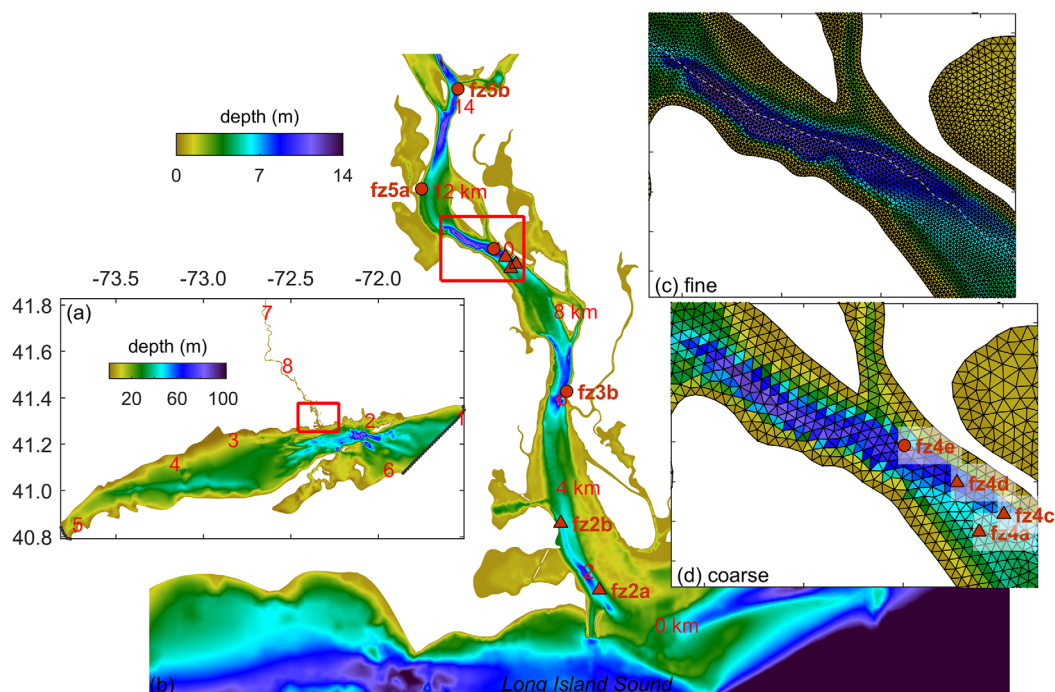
depth (m)
0
7
14

fz5b
14
fz5a
12 km
10
8 km
fz3b
4 km
fz2b
2
fz2a
0 km
(b)
Long Island Sound

-73.5 -73.0 -72.5 -72.0
41.8
41.6
41.4
41.2
41.0
40.8
(a)
depth (m)
20 60 100
7
8
2
1
3
4
6
5

(c) fine

(d) coarse
fz4e
fz4d
fz4c
fz4a